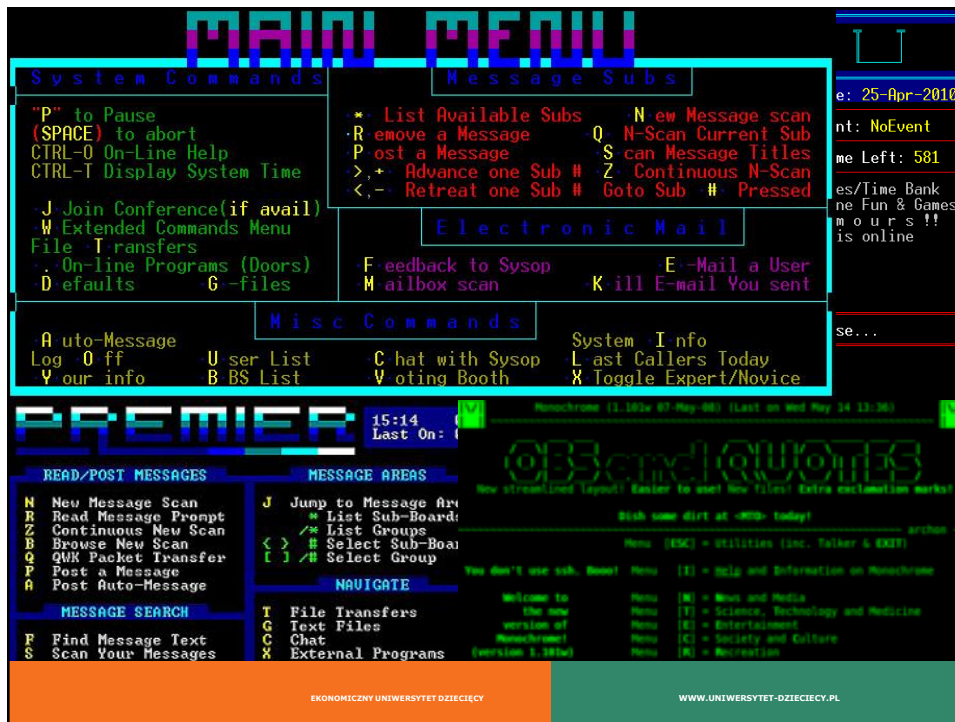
MAIN MENU

System Commands

"P" to Pause
(SPACE) to abort
CTRL-O On-Line Help
CTRL-T Display System Time

J Join Conference(if avail)
W Extended Commands Menu
File T ransfers
. On-line Programs (Doors)
D efaults G -files

Message Subs

* List Available Subs N ew Message scan
R emove a Message Q N-Scan Current Sub
P ost a Message S can Message Titles
>,+ Advance one Sub # Z Continuous N-Scan
<,- Retreat one Sub # Goto Sub # Pressed

Electronic Mail

F eedback to Sysop E -Mail a User
M ailbox scan K ill E-mail You sent

Misc Commands

A uto-Message System I nfo
Log O ff U ser List C hat with Sysop L ast Callers Today
Y our info B BS List V oting Booth X Toggle Expert/Novice

e: 25-Apr-2010
nt: NoEvent
me Left: 581
es/Time Bank
ne Fun & Games
m o u r s !!
is online
se...

PREMIER
15:14
Last On:

READ/POST MESSAGES
N New Message Scan
R Read Message Prompt
Z Continuous New Scan
B Browse New Scan
Q QWK Packet Transfer
P Post a Message
A Post Auto-Message

MESSAGE SEARCH
F Find Message Text
S Scan Your Messages

MESSAGE AREAS
J Jump to Message Ar
* List Sub-Boards
/* List Groups
{ } # Select Sub-Boar
[ ] /# Select Group

NAVIGATE
T File Transfers
G Text Files
C Chat
X External Programs

Monochrome (1.101w 07-May-08) (Last on Wed May 14 13:36)
New streamlined layout! Easier to use! New files! Extra exclamation marks!
Dish some dirt at <MTD> today!
archon
Menu [ESC] = Utilities (inc. Talker & EXIT)
You don't use ssh. Booo! Menu [I] = Help and Information on Monochrome
Welcome to Menu [N] = News and Media
the new Menu [T] = Science, Technology and Medicine
version of Menu [E] = Entertainment
Monochrome! Menu [C] = Society and Culture
(version 1.101w) Menu [R] = Recreation

EKONOMICZNY UNIWERSYTET DZIECIĘCY
WWW.UNIWERSYTET-DZIECIECY.PL